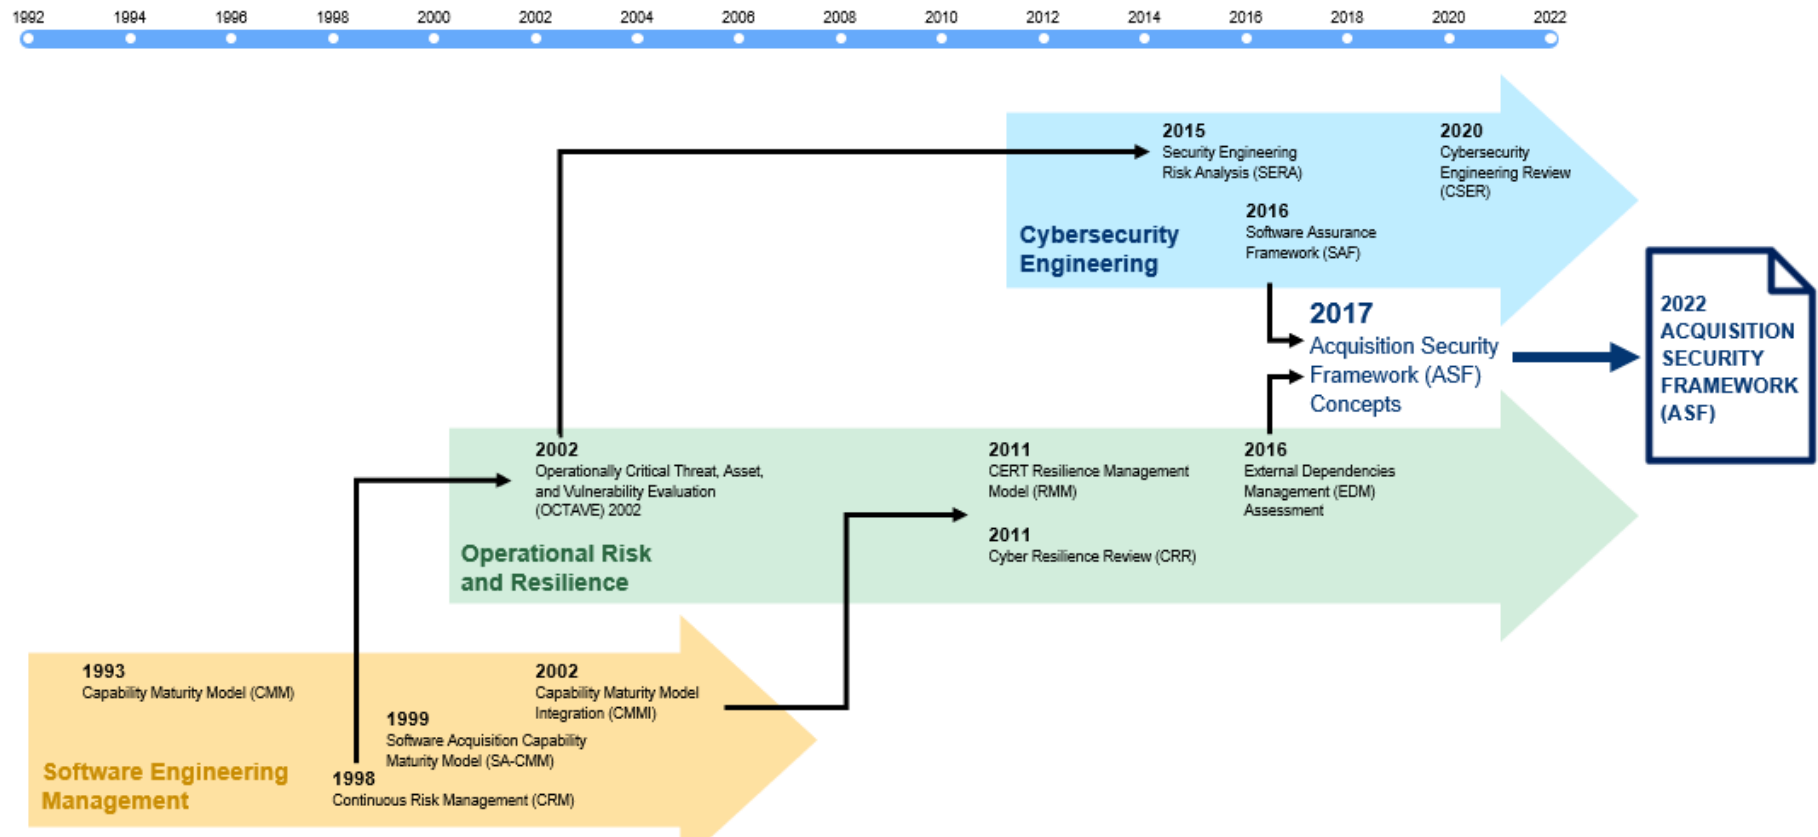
1992 1994 1996 1998 2000 2002 2004 2006 2008 2010 2012 2014 2016 2018 2020 2022

2015
Security Engineering Risk Analysis (SERA)

2020
Cybersecurity Engineering Review (CSER)

2016
Software Assurance Framework (SAF)

Cybersecurity Engineering

2017
Acquisition Security Framework (ASF) Concepts

2022
ACQUISITION SECURITY FRAMEWORK (ASF)

2002
Operationally Critical Threat, Asset, and Vulnerability Evaluation (OCTAVE) 2002

2011
CERT Resilience Management Model (RMM)

2016
External Dependencies Management (EDM) Assessment

2011
Cyber Resilience Review (CRR)

Operational Risk and Resilience

1993
Capability Maturity Model (CMM)

2002
Capability Maturity Model Integration (CMMI)

1999
Software Acquisition Capability Maturity Model (SA-CMM)

Software Engineering Management

1998
Continuous Risk Management (CRM)